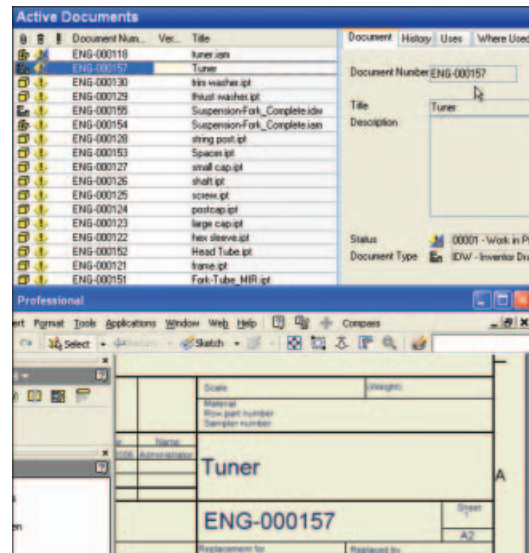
Active Documents

| Document Num... | Ver... | Title |
|---|---|---|
| ENG-000118 | | tuner.iam |
| ENG-000157 | | Tuner |
| ENG-000130 | | trim washer.ipt |
| ENG-000129 | | thrust washer.ipt |
| ENG-000155 | | Suspension-Fork_Complete.idw |
| ENG-000154 | | Suspension-Fork_Complete.iam |
| ENG-000128 | | string post.ipt |
| ENG-000153 | | Spacer.ipt |
| ENG-000127 | | small cap.ipt |
| ENG-000126 | | shaft.ipt |
| ENG-000125 | | screw.ipt |
| ENG-000124 | | postcap.ipt |
| ENG-000123 | | large cap.ipt |
| ENG-000122 | | hex sleeve.ipt |
| ENG-000152 | | Head Tube.ipt |
| ENG-000121 | | frame.ipt |
| ENG-000151 | | Fork-Tube_MIR.ipt |

Document History Uses Where Used

Document Number ENG-000157

Title Tuner

Description

Status 00001 - Work in P

Document Type IDW - Inventor Dra

Professional

ert Format Tools Applications Window Web Help Compare

Select Sketch

Scale (Weight)

Material
Raw part number
Sampler number

Name
Administrator

Tuner

A

ENG-000157

Sheet
1
A2

Replacement for

Replaced by